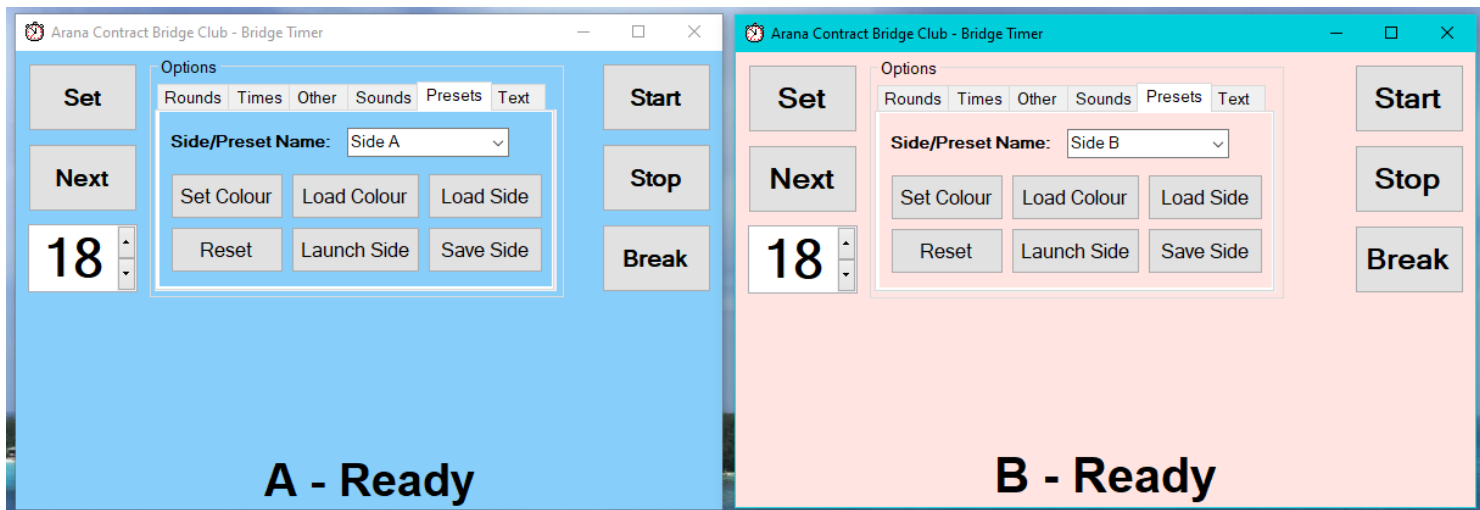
Arana Contract Bridge Club - Bridge Timer

Set

Next

18

Options

Rounds | Times | Other | Sounds | Presets | Text

Side/Preset Name: Side A

Set Colour | Load Colour | Load Side

Reset | Launch Side | Save Side

Start

Stop

Break

A - Ready

Arana Contract Bridge Club - Bridge Timer

Set

Next

18

Options

Rounds | Times | Other | Sounds | Presets | Text

Side/Preset Name: Side B

Set Colour | Load Colour | Load Side

Reset | Launch Side | Save Side

Start

Stop

Break

B - Ready